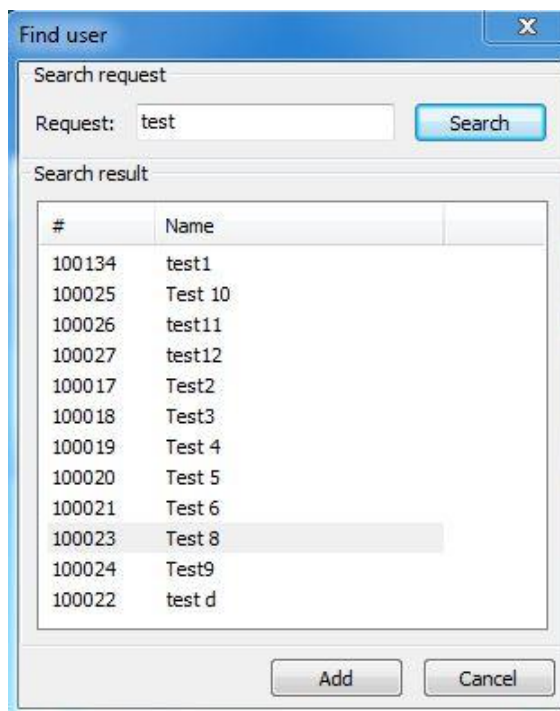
Find user

Search request

Request: test

Search

Search result

| # | Name |
|---|---|
| 100134 | test1 |
| 100025 | Test 10 |
| 100026 | test11 |
| 100027 | test12 |
| 100017 | Test2 |
| 100018 | Test3 |
| 100019 | Test 4 |
| 100020 | Test 5 |
| 100021 | Test 6 |
| 100023 | Test 8 |
| 100024 | Test9 |
| 100022 | test d |

Add

Cancel